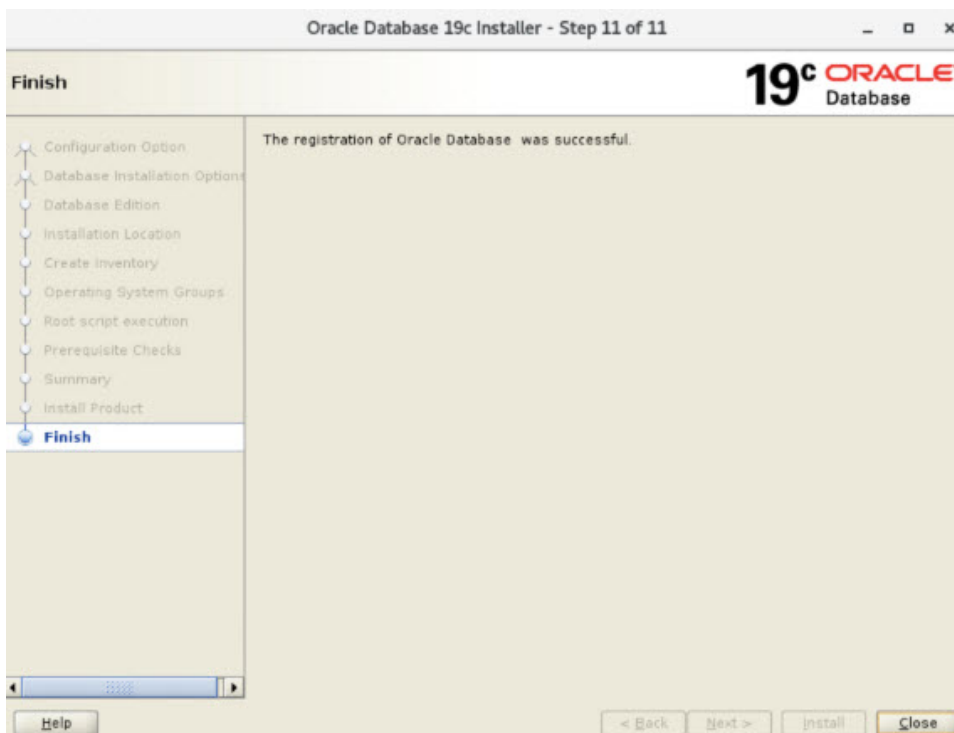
Oracle Database 19c Installer - Step 11 of 11

Finish

19c ORACLE Database

Configuration Option
Database Installation Options
Database Edition
Installation Location
Create Inventory
Operating System Groups
Root script execution
Prerequisite Checks
Summary
Install Product
Finish

The registration of Oracle Database was successful.

Help

< Back
Next >
Install
Close